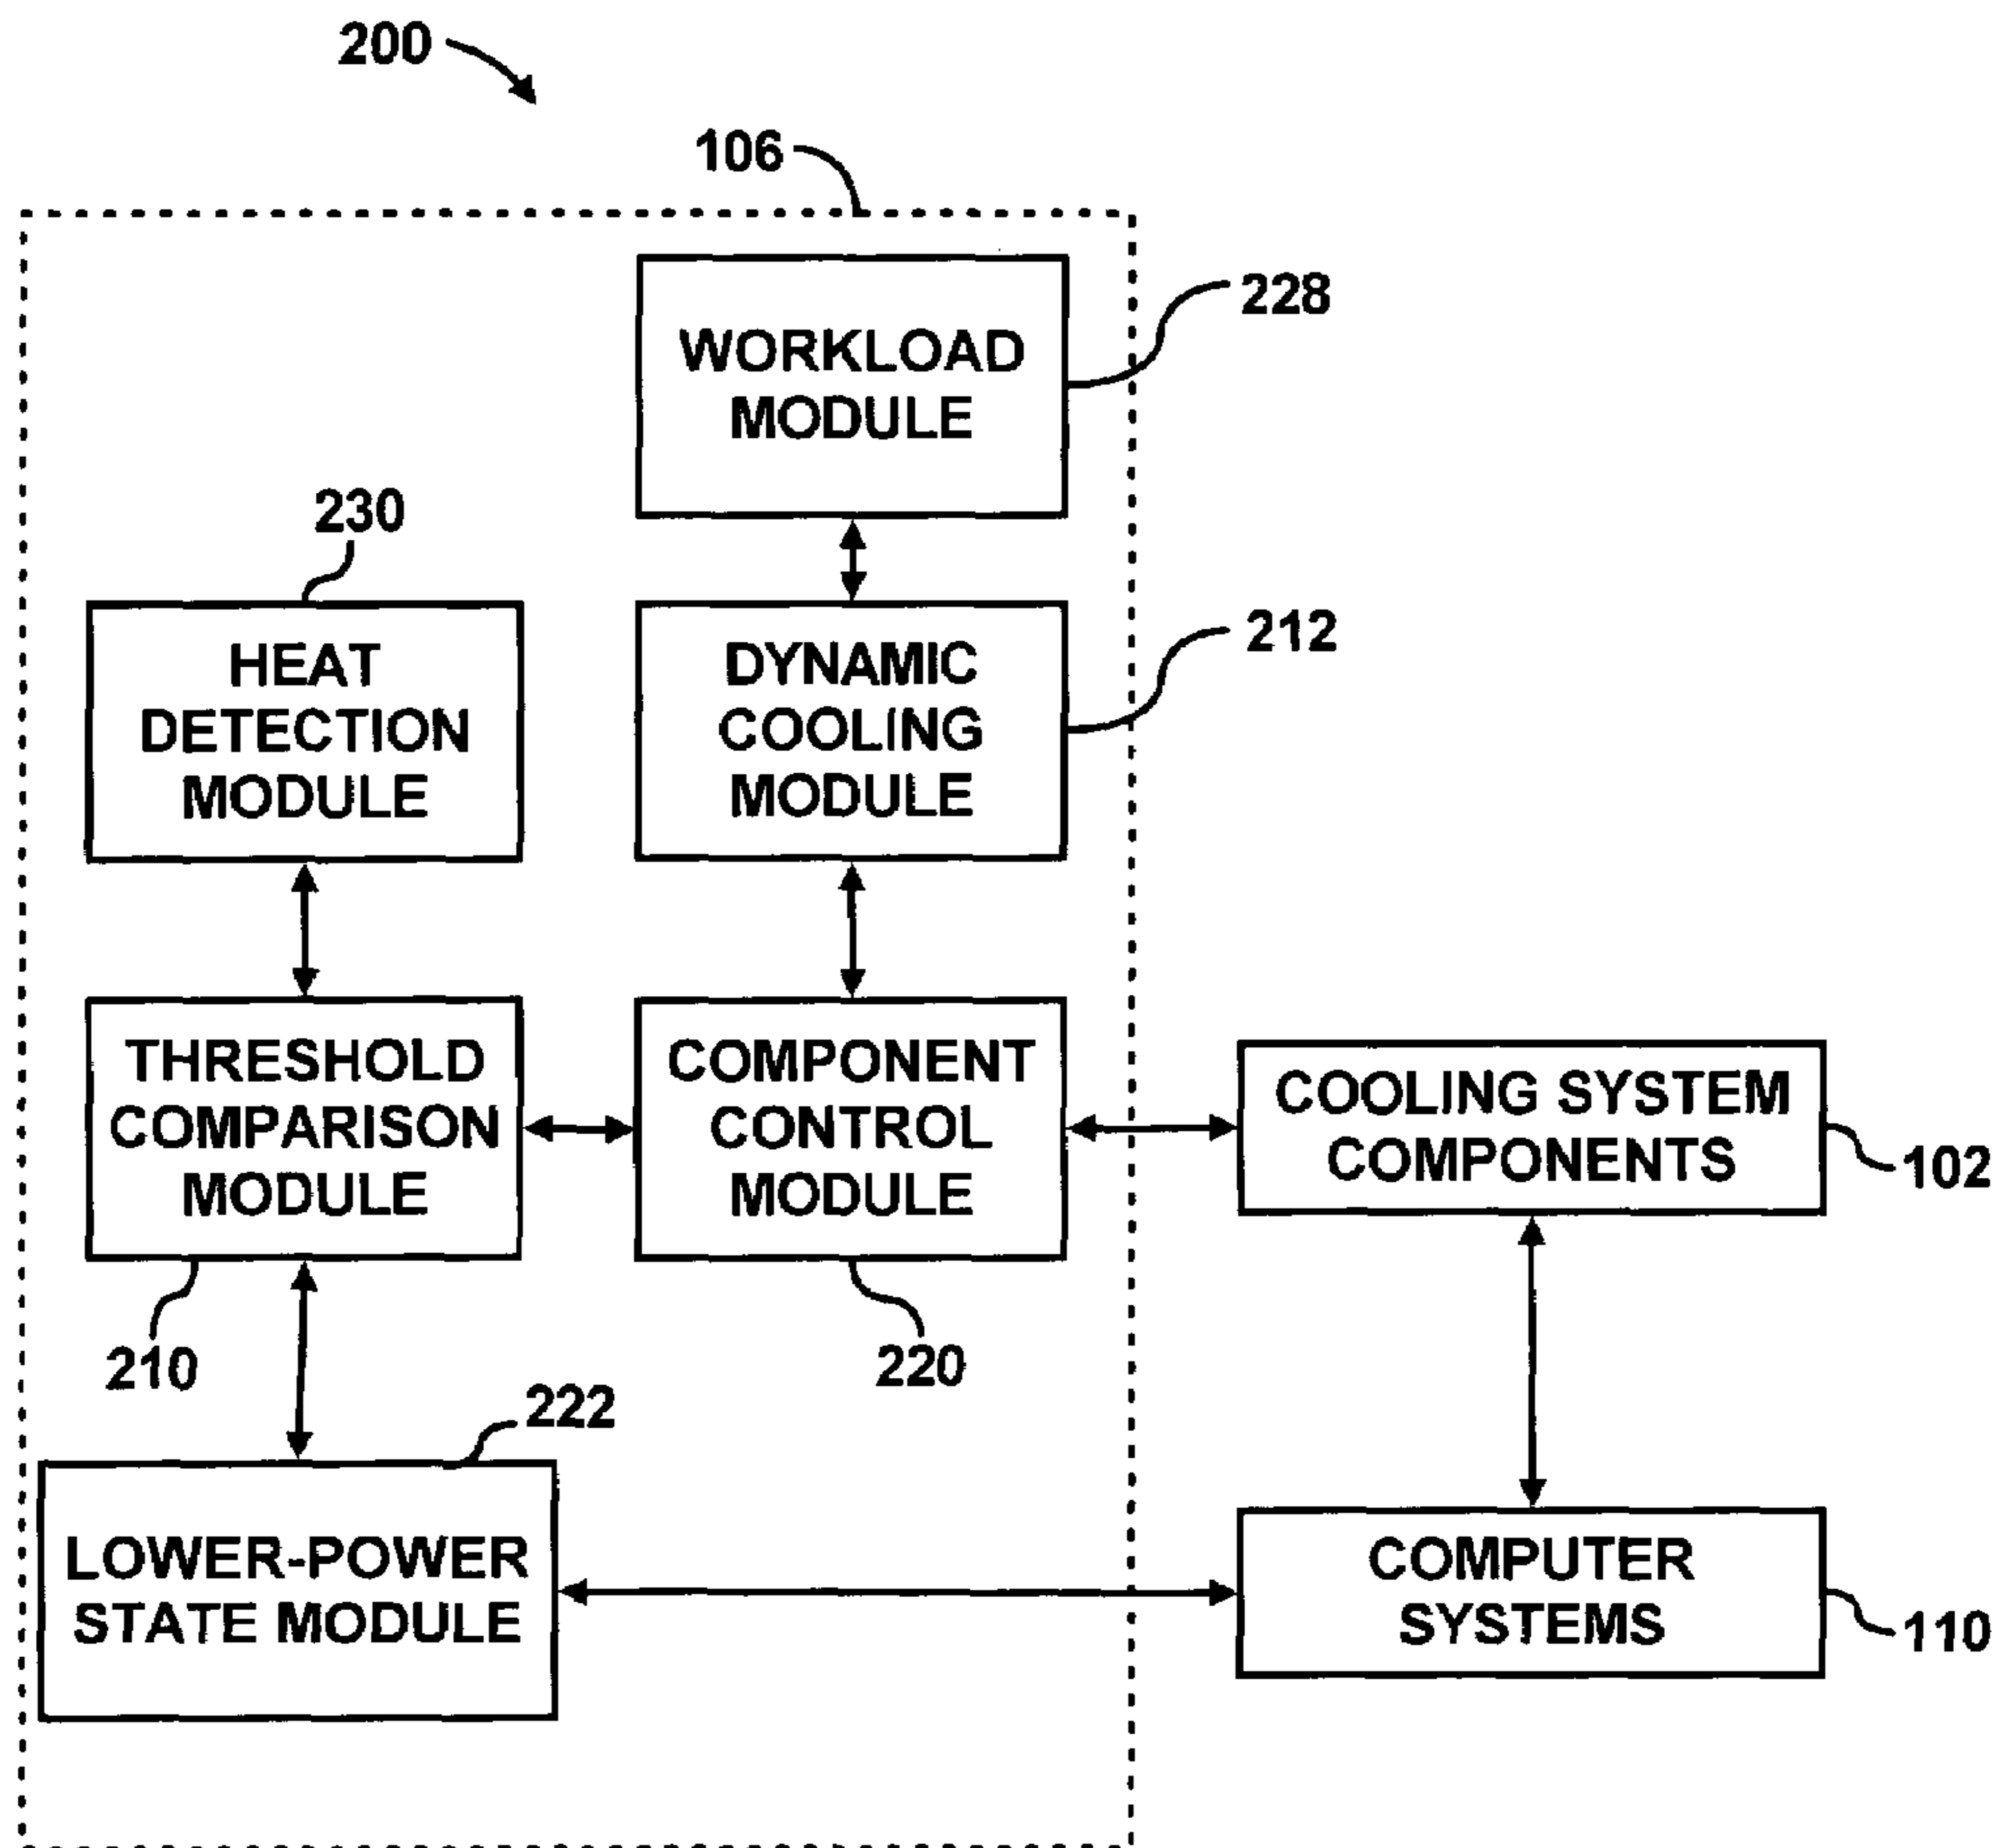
200

106

WORKLOAD MODULE

228

230

HEAT DETECTION MODULE

DYNAMIC COOLING MODULE

212

THRESHOLD COMPARISON MODULE

COMPONENT CONTROL MODULE

COOLING SYSTEM COMPONENTS

102

210

220

222

LOWER-POWER STATE MODULE

COMPUTER SYSTEMS

110